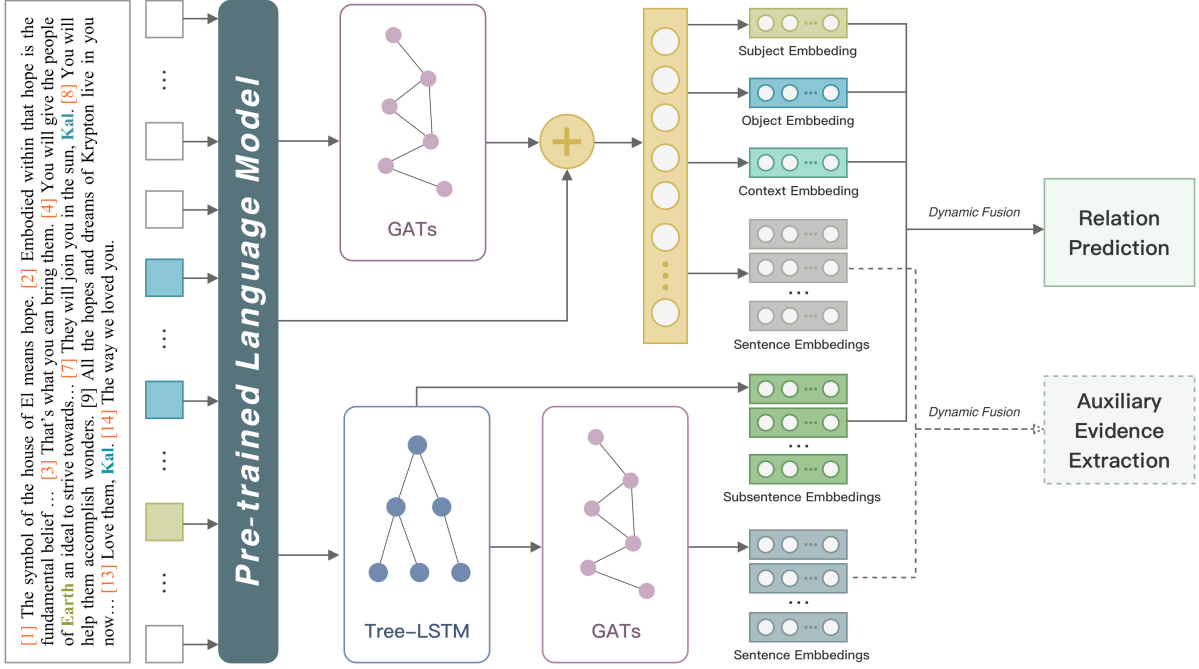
[1] The symbol of the house of El means hope. [2] Embodied within that hope is the fundamental belief ... [3] That's what you can bring them. [4] You will give the people of Earth an ideal to strive towards... [7] They will join you in the sun, Kal. [8] You will help them accomplish wonders. [9] All the hopes and dreams of Krypton live in you now... [13] Love them, Kal. [14] The way we loved you.

Pre-trained Language Model

GATs

Subject Embbeding

Object Embbeding

Context Embbeding

Sentence Embbedings

Dynamic Fusion

Relation Prediction

Tree-LSTM

GATs

Subsentence Embbedings

Sentence Embbedings

Dynamic Fusion

Auxiliary Evidence Extraction